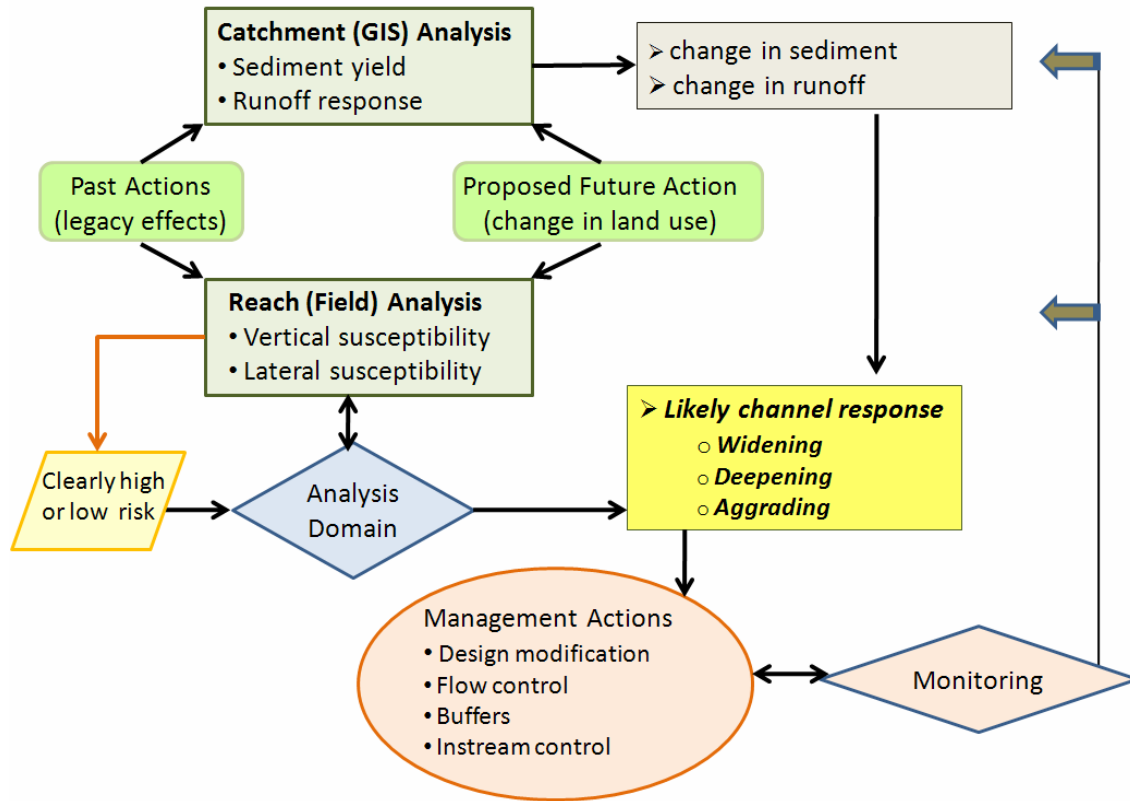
**Catchment (GIS) Analysis**
• Sediment yield
• Runoff response

➢ change in sediment
➢ change in runoff

Past Actions (legacy effects)

Proposed Future Action (change in land use)

**Reach (Field) Analysis**
• Vertical susceptibility
• Lateral susceptibility

➢ ***Likely channel response***
○ ***Widening***
○ ***Deepening***
○ ***Aggrading***

Clearly high or low risk

Analysis Domain

Management Actions
• Design modification
• Flow control
• Buffers
• Instream control

Monitoring